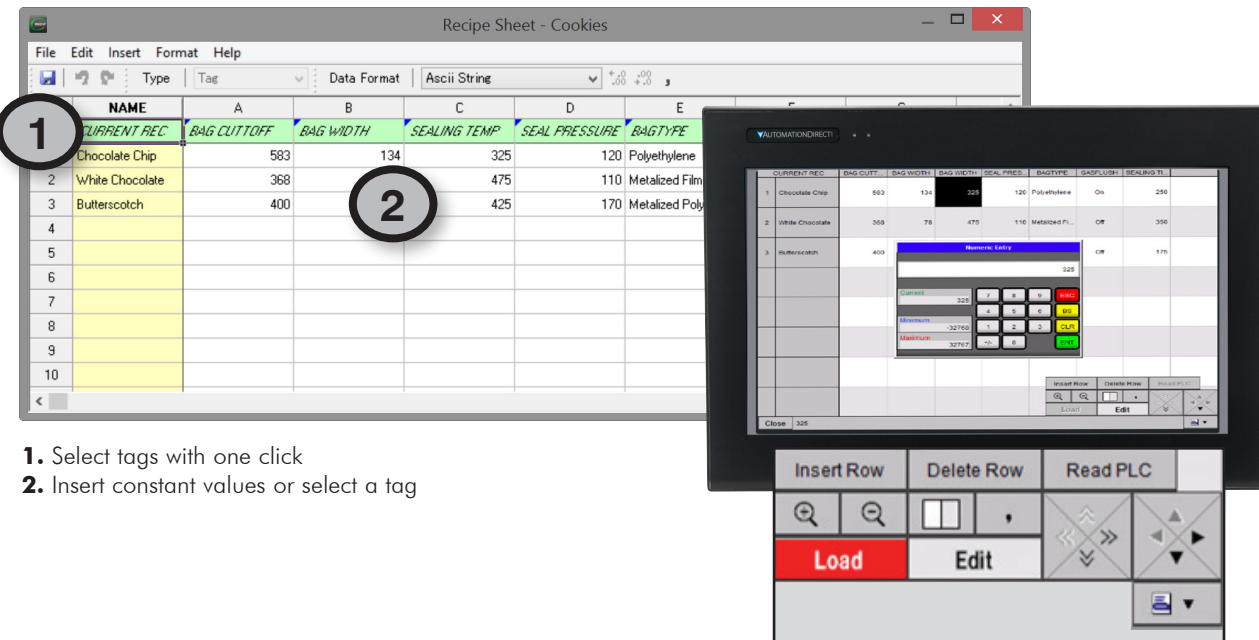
Recipe Sheet - Cookies

File Edit Insert Format Help

Type Tag Data Format Ascii String

| | NAME | A | B | C | D | E |
|---|---|---|---|---|---|---|
| 1 | CURRENT REC | BAG CUTTOFF | BAG WIDTH | SEALING TEMP | SEAL PRESSURE | BAGTYPE |
| 1 | Chocolate Chip | 583 | 134 | 325 | 120 | Polyethylene |
| 2 | White Chocolate | 368 | | 475 | 110 | Metalized Film |
| 3 | Butterscotch | 400 | | 425 | 170 | Metalized Poly |
| 4 | | | | | | |
| 5 | | | | | | |
| 6 | | | | | | |
| 7 | | | | | | |
| 8 | | | | | | |
| 9 | | | | | | |
| 10 | | | | | | |

2

AUTOMATIONDIRECT

| | CURRENT REC | BAG CUTT... | BAG WIDTH | BAG WIDTH | SEAL PRES... | BAGTYPE | GASFLUSH | SEALING TI... |
|---|---|---|---|---|---|---|---|---|
| 1 | Chocolate Chip | 583 | 134 | 325 | 120 | Polyethylene | On | 250 |
| 2 | White Chocolate | 368 | 78 | 475 | 110 | Metalized Fi... | Off | 350 |
| 3 | Butterscotch | 400 | | | | | Off | 175 |

Numeric Entry
325
Current 325
Minimum -32768
Maximum 32767
7 8 9 ESC
4 5 6 BS
1 2 3 CLR
+/- 0 ENT

Insert Row Delete Row Read PLC
Load Edit
Close 325

1. Select tags with one click
2. Insert constant values or select a tag

Insert Row Delete Row Read PLC
Load Edit